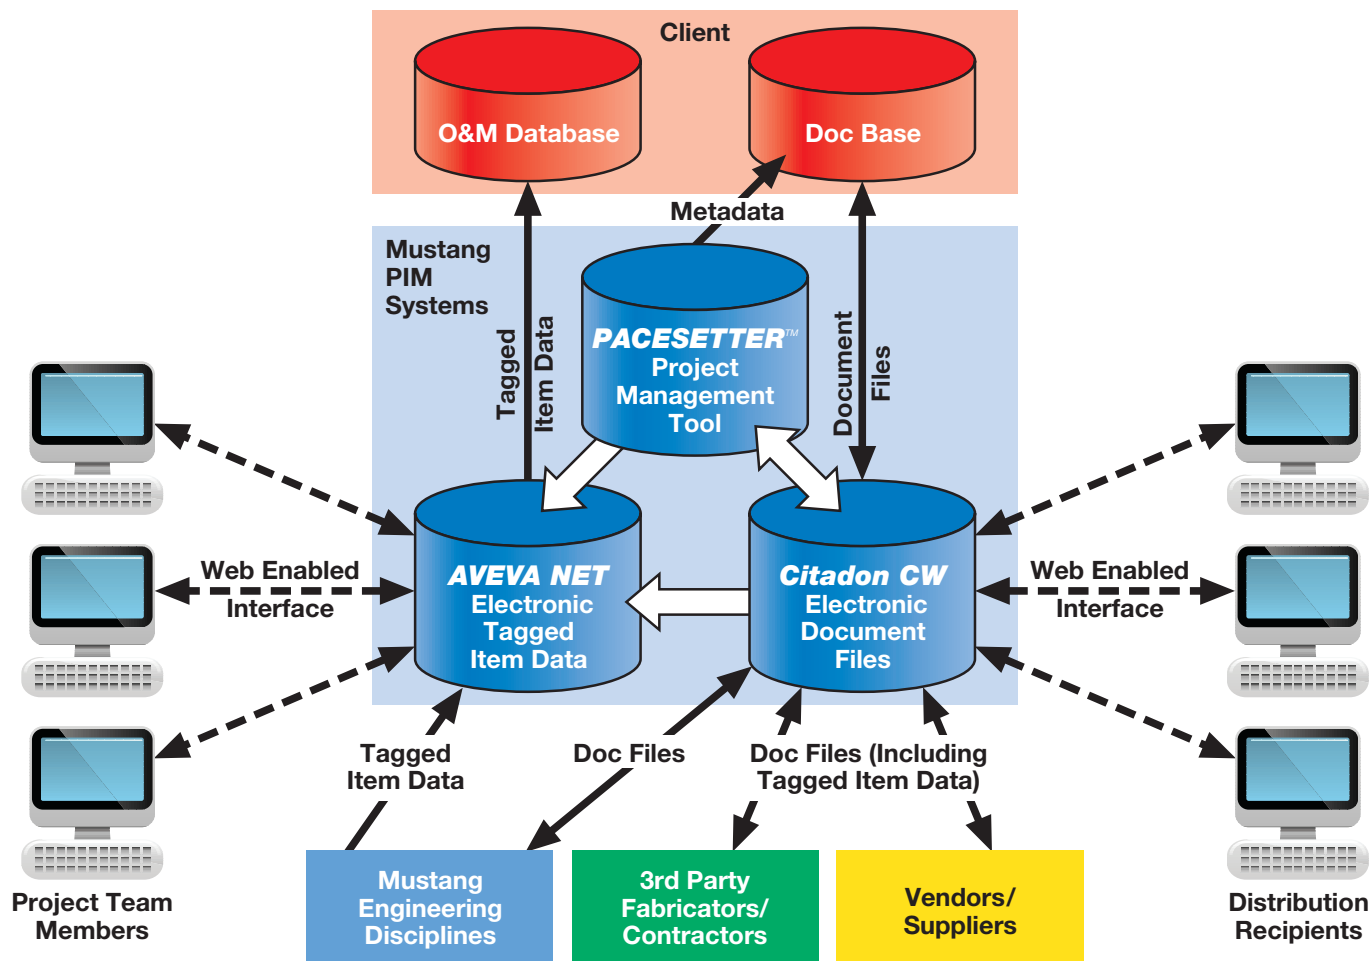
Client

O&M Database

Doc Base

Metadata

Mustang PIM Systems

Tagged Item Data

PACESETTER™ Project Management Tool

Document Files

Web Enabled Interface

AVEVA NET Electronic Tagged Item Data

Citadon CW Electronic Document Files

Web Enabled Interface

Tagged Item Data

Doc Files

Doc Files (Including Tagged Item Data)

Project Team Members

Mustang Engineering Disciplines

3rd Party Fabricators/ Contractors

Vendors/ Suppliers

Distribution Recipients